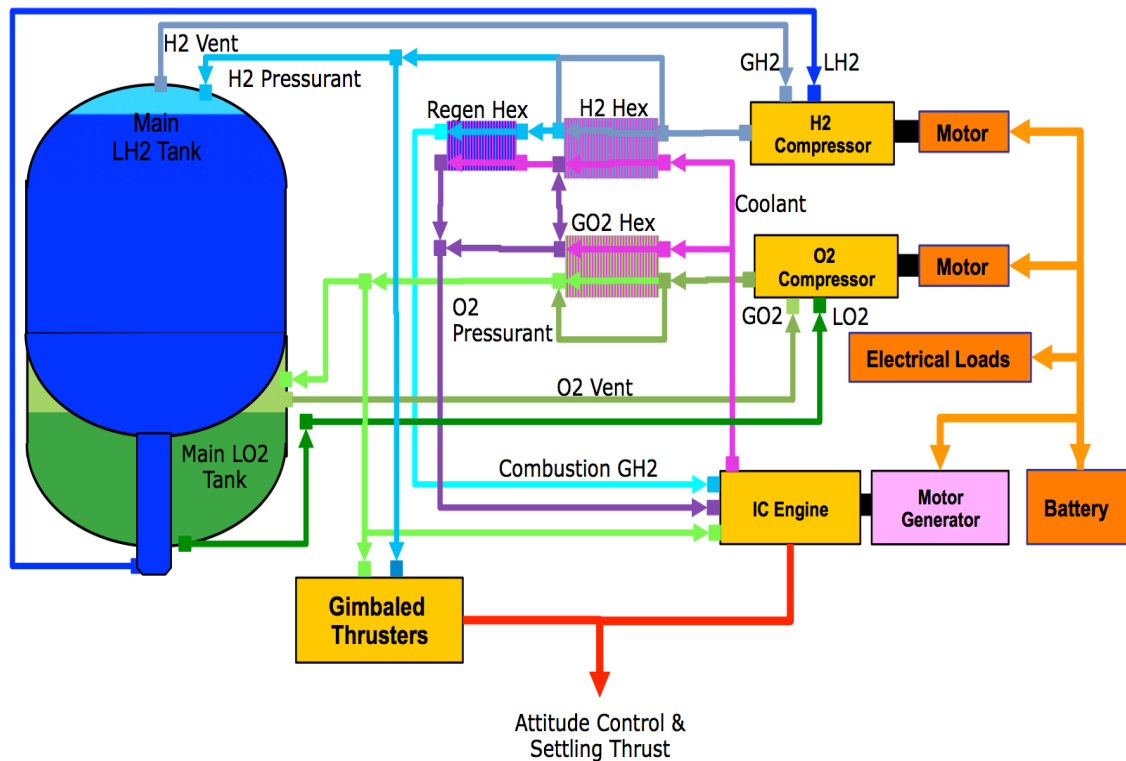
H2 Vent
H2 Pressurant
GH2
LH2
Main LH2 Tank
Regen Hex
H2 Hex
H2 Compressor
Motor
Coolant
GO2 Hex
O2 Compressor
Motor
O2 Pressurant
GO2
LO2
Electrical Loads
O2 Vent
Main LO2 Tank
Combustion GH2
IC Engine
Motor Generator
Battery
Gimbaled Thrusters
Attitude Control & Settling Thrust